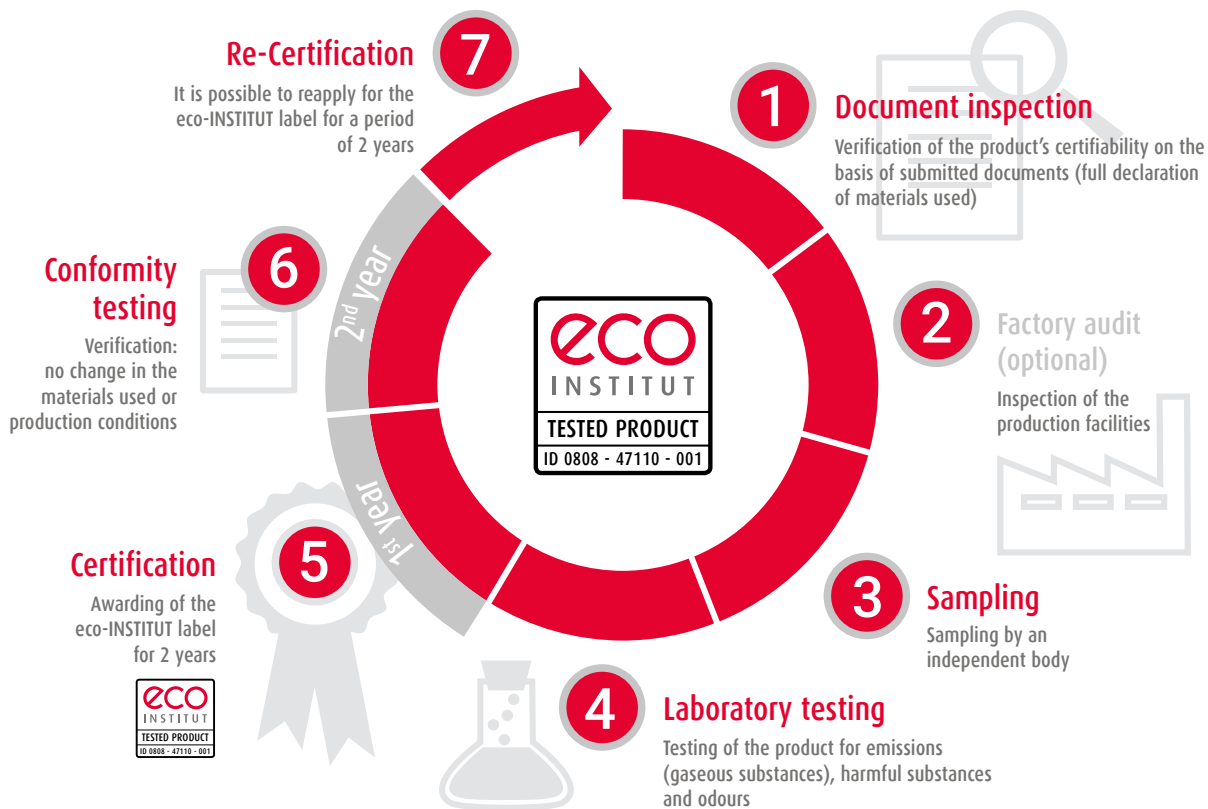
7 Re-Certification
It is possible to reapply for the eco-INSTITUT label for a period of 2 years

1 Document inspection
Verification of the product's certifiability on the basis of submitted documents (full declaration of materials used)

6 Conformity testing
Verification: no change in the materials used or production conditions

2 Factory audit (optional)
Inspection of the production facilities

2nd year

eco INSTITUT
TESTED PRODUCT
ID 0808 - 47110 - 001

1st year

5 Certification
Awarding of the eco-INSTITUT label for 2 years

eco INSTITUT
TESTED PRODUCT
ID 0808 - 47110 - 001

3 Sampling
Sampling by an independent body

4 Laboratory testing
Testing of the product for emissions (gaseous substances), harmful substances and odours